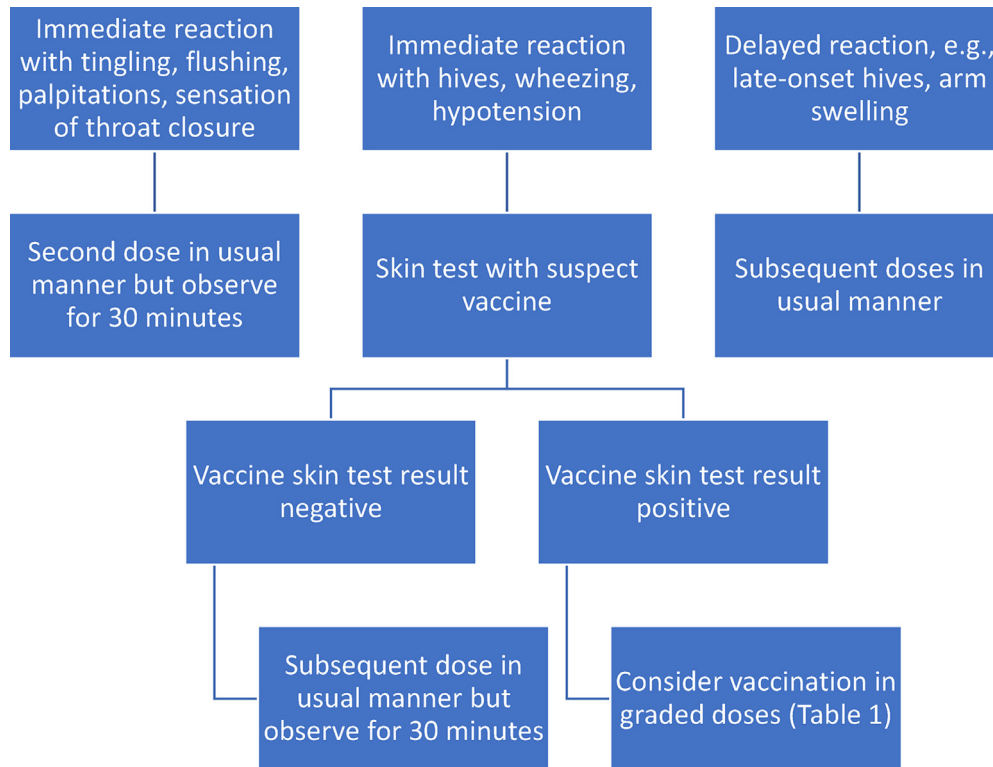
Immediate reaction with tingling, flushing, palpitations, sensation of throat closure

Immediate reaction with hives, wheezing, hypotension

Delayed reaction, e.g., late-onset hives, arm swelling

Second dose in usual manner but observe for 30 minutes

Skin test with suspect vaccine

Subsequent doses in usual manner

Vaccine skin test result negative

Vaccine skin test result positive

Subsequent dose in usual manner but observe for 30 minutes

Consider vaccination in graded doses (Table 1)